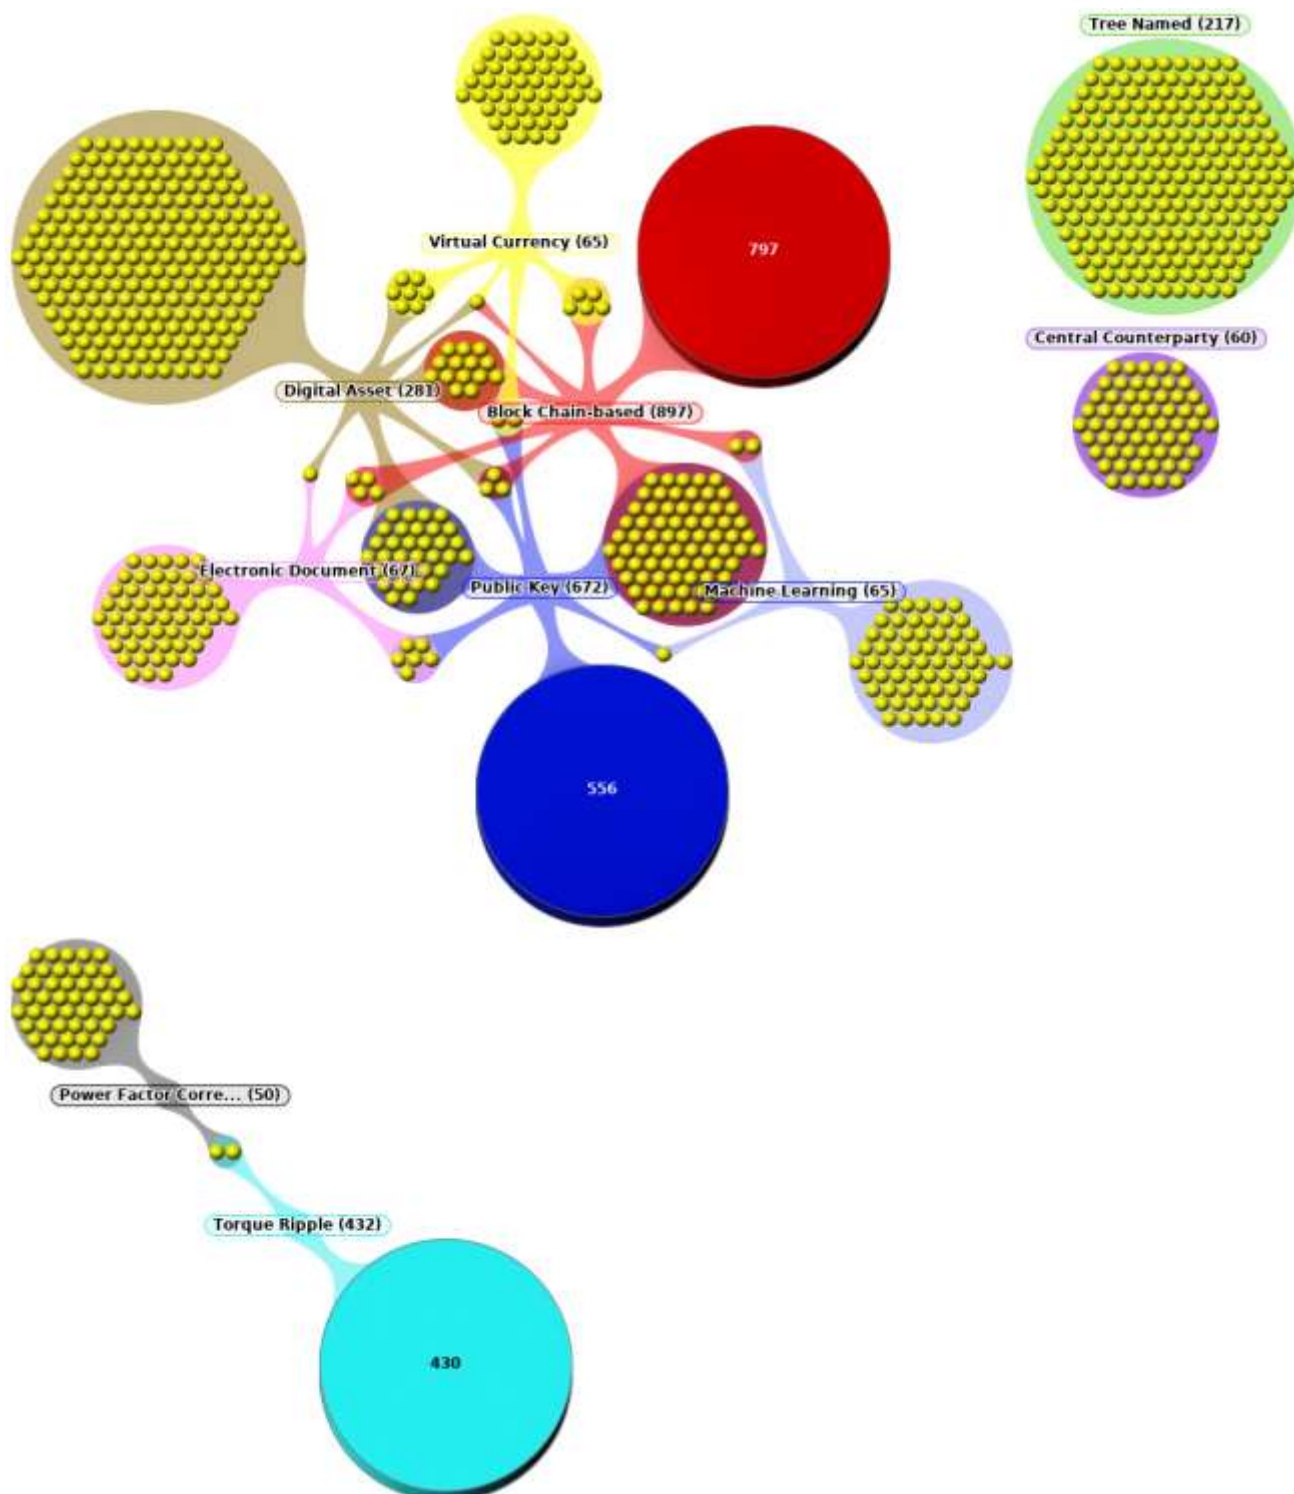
Tree Named (217)

Virtual Currency (65)

797

Central Counterparty (60)

Digital Asset (281)

Block Chain-based (897)

Electronic Document (67)

Public Key (672)

Machine Learning (65)

556

Power Factor Corre... (50)

Torque Ripple (432)

430